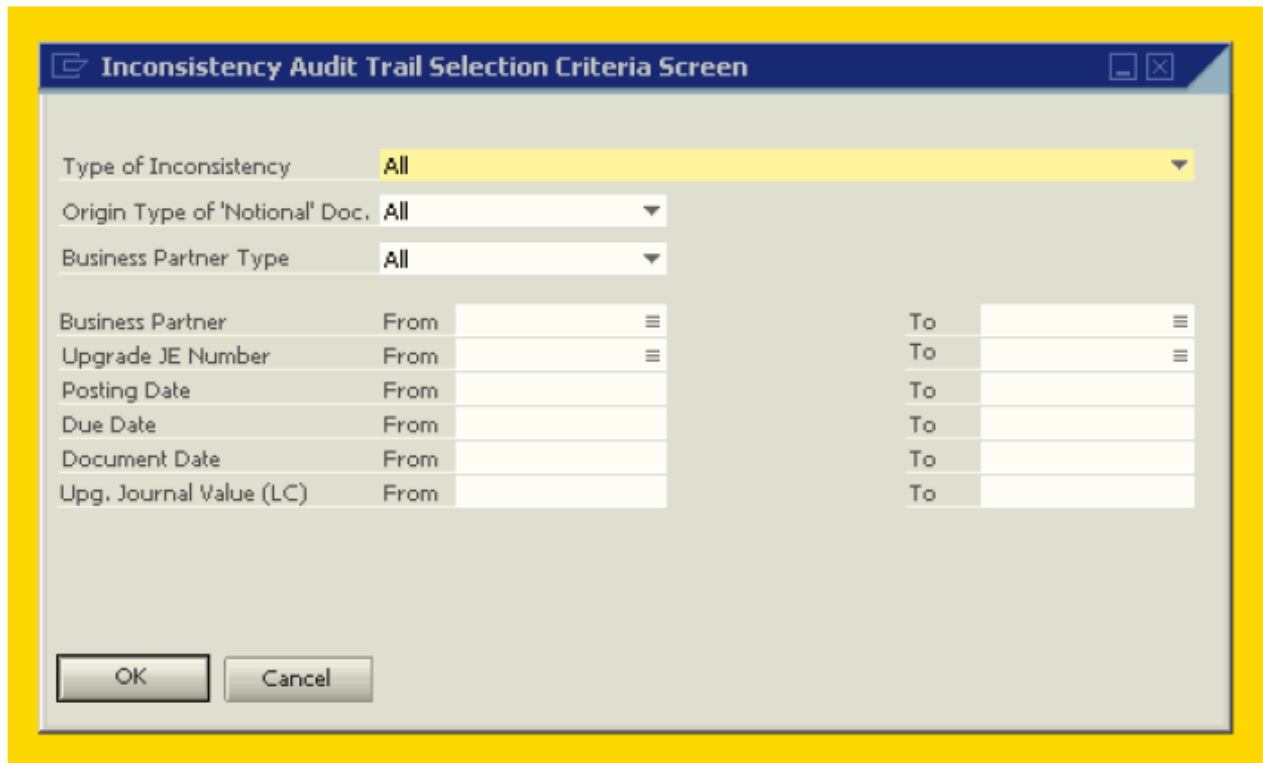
Inconsistency Audit Trail Selection Criteria Screen

Type of Inconsistency All

Origin Type of 'Notional' Doc. All

Business Partner Type All

Business Partner From To

Upgrade JE Number From To

Posting Date From To

Due Date From To

Document Date From To

Upg. Journal Value (LC) From To

OK Cancel